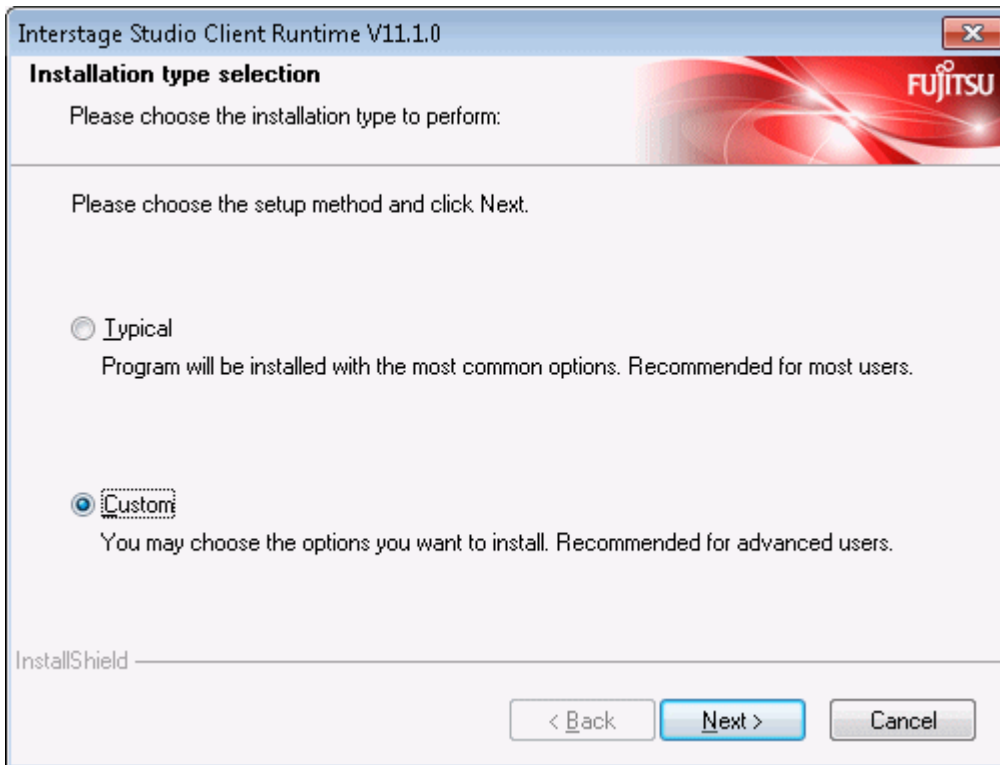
Interstage Studio Client Runtime V11.1.0

Installation type selection

Please choose the installation type to perform:

FUJITSU

Please choose the setup method and click Next.

Typical

Program will be installed with the most common options. Recommended for most users.

Custom

You may choose the options you want to install. Recommended for advanced users.

InstallShield

< Back

Next >

Cancel